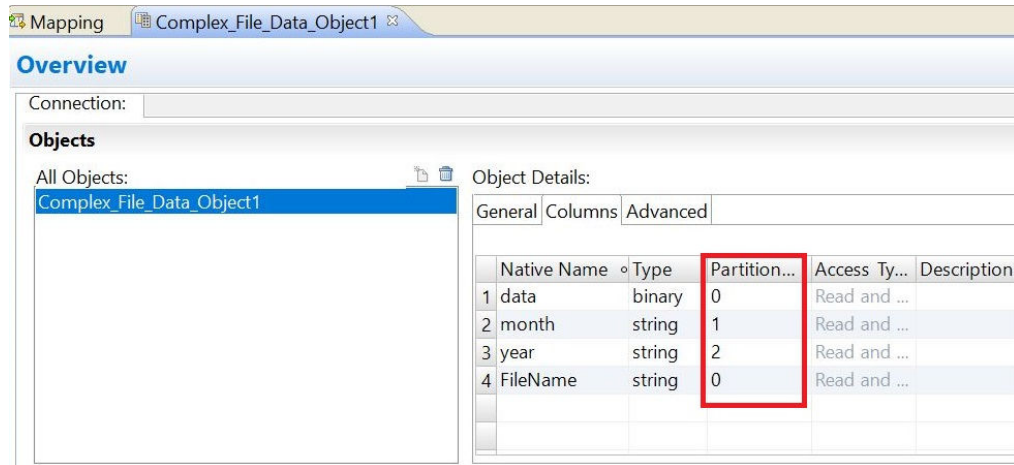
Mapping Complex_File_Data_Object1 ☒

Overview

Connection:

Objects

All Objects:

Complex_File_Data_Object1

Object Details:

General Columns Advanced

| | Native Name | Type | Partition... | Access Ty... | Description |
|---|---|---|---|---|---|
| 1 | data | binary | 0 | Read and ... | |
| 2 | month | string | 1 | Read and ... | |
| 3 | year | string | 2 | Read and ... | |
| 4 | FileName | string | 0 | Read and ... | |